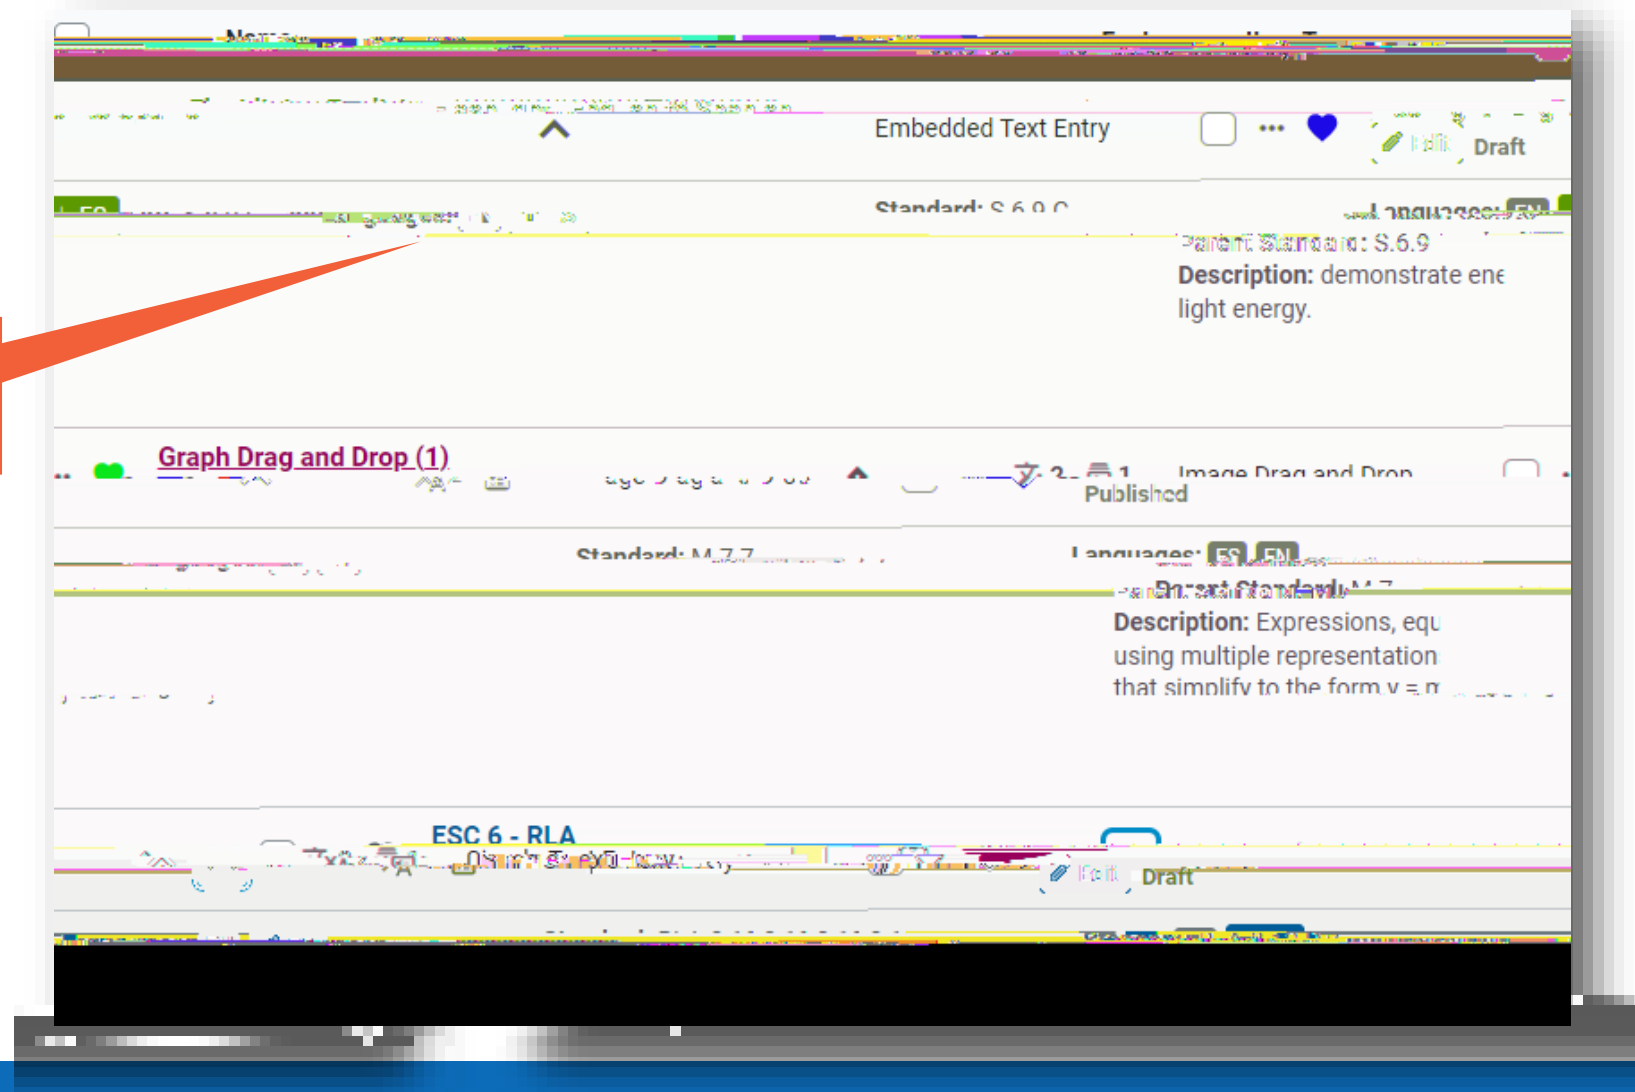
Embedded Text Entry

Edit Draft

Standard: S.6.9.C

Languages: EN

Parent Standard: S.6.9

Description: demonstrate ene light energy.

Graph Drag and Drop (1)

Image Drag and Drop

Published

Standard: M.7.7

Languages: ES EN

Parent Standard: M.7

Description: Expressions, equ using multiple representation that simplify to the form y = m

ESC 6 - RLA

Edit Draft